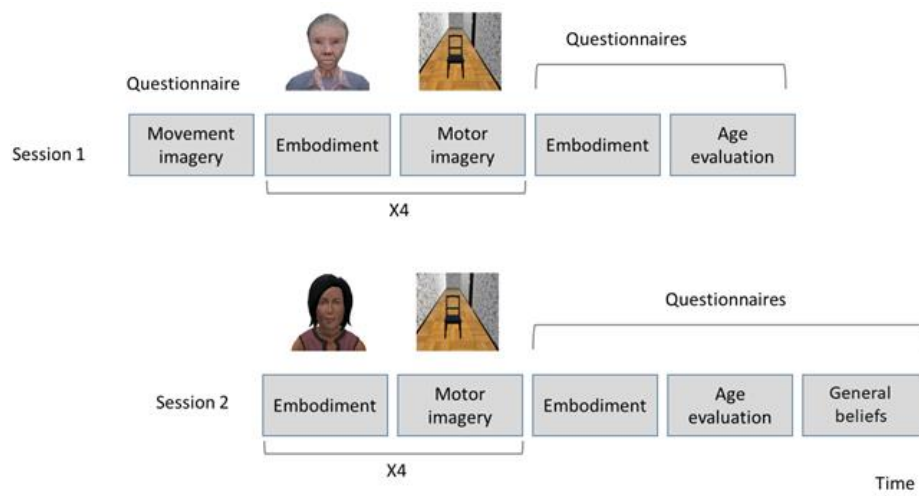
Questionnaire

Questionnaires

Session 1

Movement imagery

Embodiment

Motor imagery

Embodiment

Age evaluation

X4

Questionnaires

Session 2

Embodiment

Motor imagery

Embodiment

Age evaluation

General beliefs

X4

Time